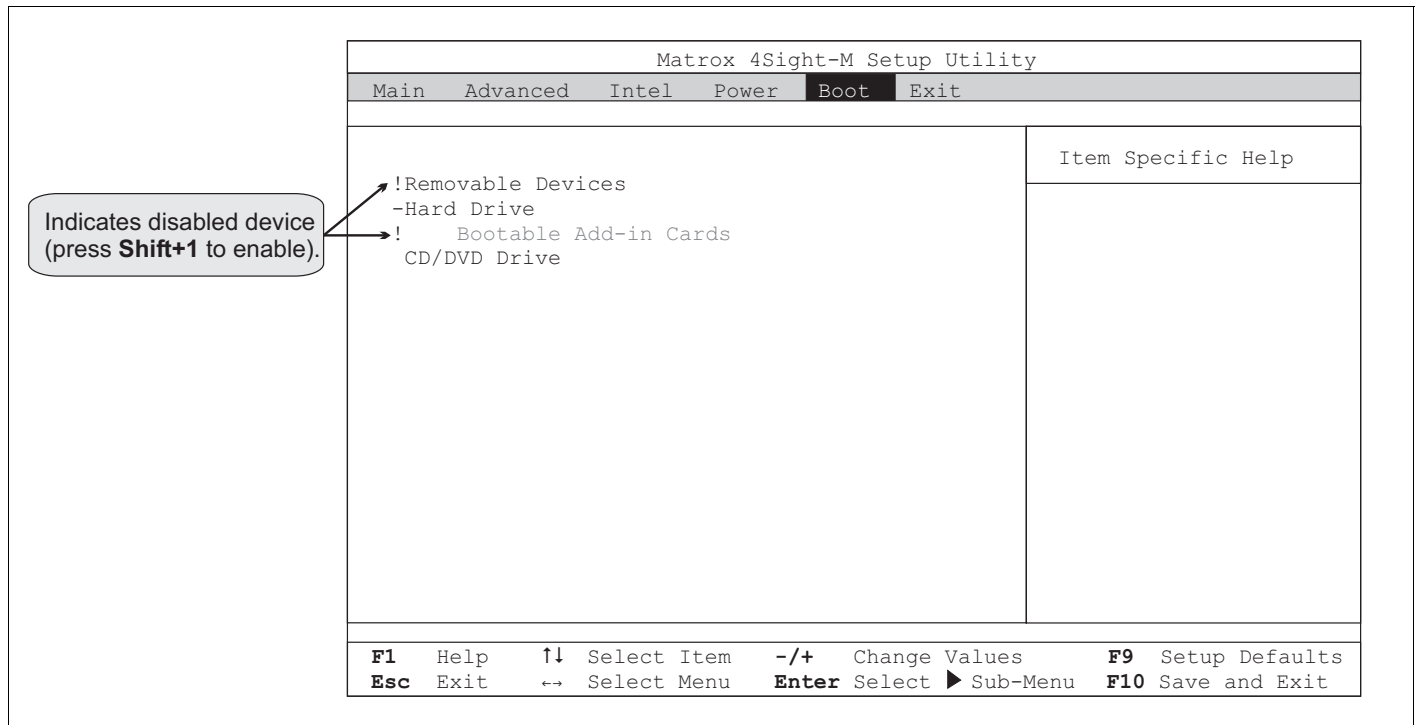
Matrox 4Sight-M Setup Utility

Main Advanced Intel Power Boot Exit

Item Specific Help

Indicates disabled device (press **Shift+1** to enable).

!Removable Devices
-Hard Drive
! Bootable Add-in Cards
CD/DVD Drive

**F1** Help ↑↓ Select Item **-/+** Change Values **F9** Setup Defaults
**Esc** Exit ←→ Select Menu **Enter** Select ▶ Sub-Menu **F10** Save and Exit